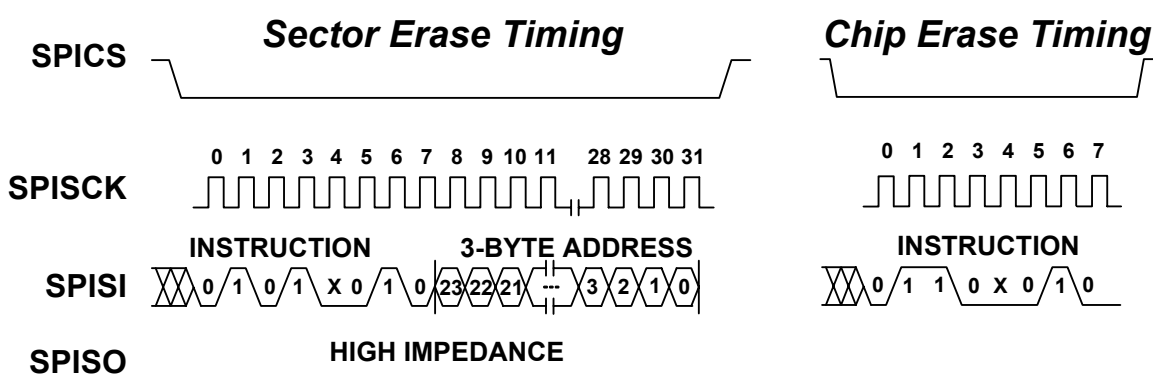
SPICS

Sector Erase Timing

Chip Erase Timing

SPISCK

0 1 2 3 4 5 6 7 8 9 10 11 28 29 30 31

0 1 2 3 4 5 6 7

INSTRUCTION

3-BYTE ADDRESS

INSTRUCTION

SPISI

0 1 0 1 X 0 1 0 23 22 21 --- 3 2 1 0

0 1 1 0 X 0 1 0

SPISO

HIGH IMPEDANCE